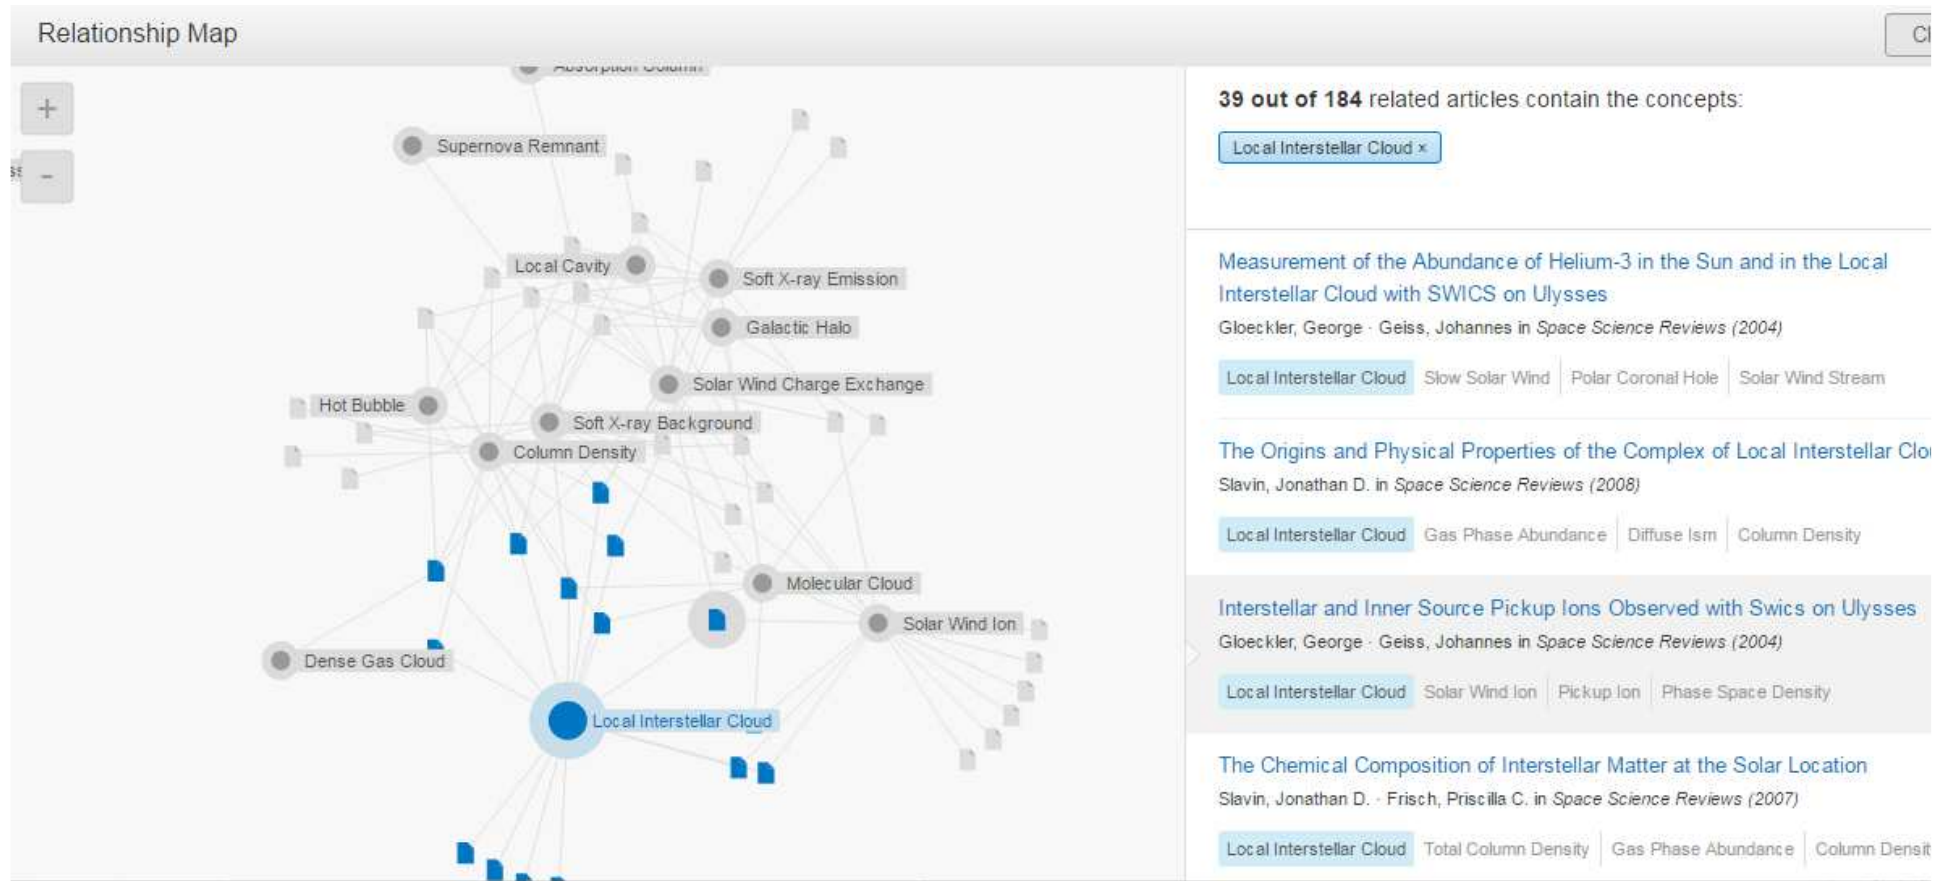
Relationship Map

Cl

+

-

Absorption Column

Supernova Remnant

Local Cavity

Soft X-ray Emission

Galactic Halo

Solar Wind Charge Exchange

Hot Bubble

Soft X-ray Background

Column Density

Molecular Cloud

Solar Wind Ion

Dense Gas Cloud

Local Interstellar Cloud

**39 out of 184** related articles contain the concepts:

Local Interstellar Cloud ×

Measurement of the Abundance of Helium-3 in the Sun and in the Local Interstellar Cloud with SWICS on Ulysses

Gloeckler, George · Geiss, Johannes in *Space Science Reviews (2004)*

Local Interstellar Cloud | Slow Solar Wind | Polar Coronal Hole | Solar Wind Stream

The Origins and Physical Properties of the Complex of Local Interstellar Clo

Slavin, Jonathan D. in *Space Science Reviews (2008)*

Local Interstellar Cloud | Gas Phase Abundance | Diffuse Ism | Column Density

Interstellar and Inner Source Pickup Ions Observed with Swics on Ulysses

Gloeckler, George · Geiss, Johannes in *Space Science Reviews (2004)*

Local Interstellar Cloud | Solar Wind Ion | Pickup Ion | Phase Space Density

The Chemical Composition of Interstellar Matter at the Solar Location

Slavin, Jonathan D. · Frisch, Priscilla C. in *Space Science Reviews (2007)*

Local Interstellar Cloud | Total Column Density | Gas Phase Abundance | Column Densit